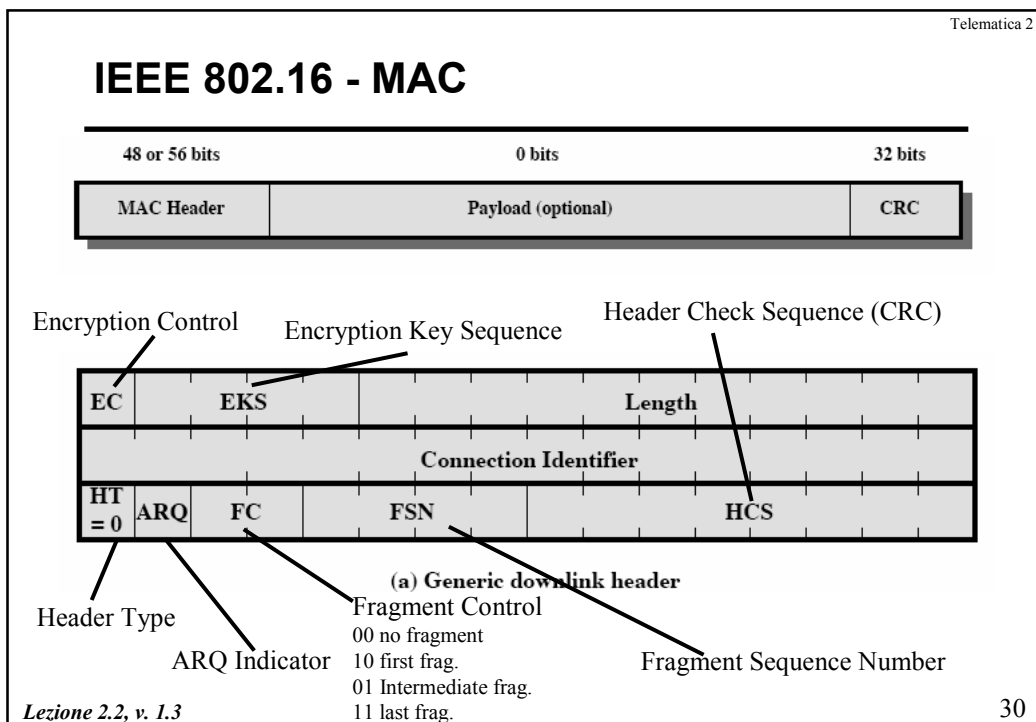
Telematica 2

IEEE 802.16 - MAC

48 or 56 bits | 0 bits | 32 bits

| MAC Header | Payload (optional) | CRC |
|---|---|---|

Encryption Control

Encryption Key Sequence

Header Check Sequence (CRC)

| EC | EKS | Length |
|---|---|---|
| Connection Identifier | | |
| HT = 0 | ARQ | FC | FSN | HCS |

(a) Generic downlink header

Header Type

Fragment Control
00 no fragment
10 first frag.
01 Intermediate frag.
11 last frag.

ARQ Indicator

Fragment Sequence Number

Lezione 2.2, v. 1.3

30